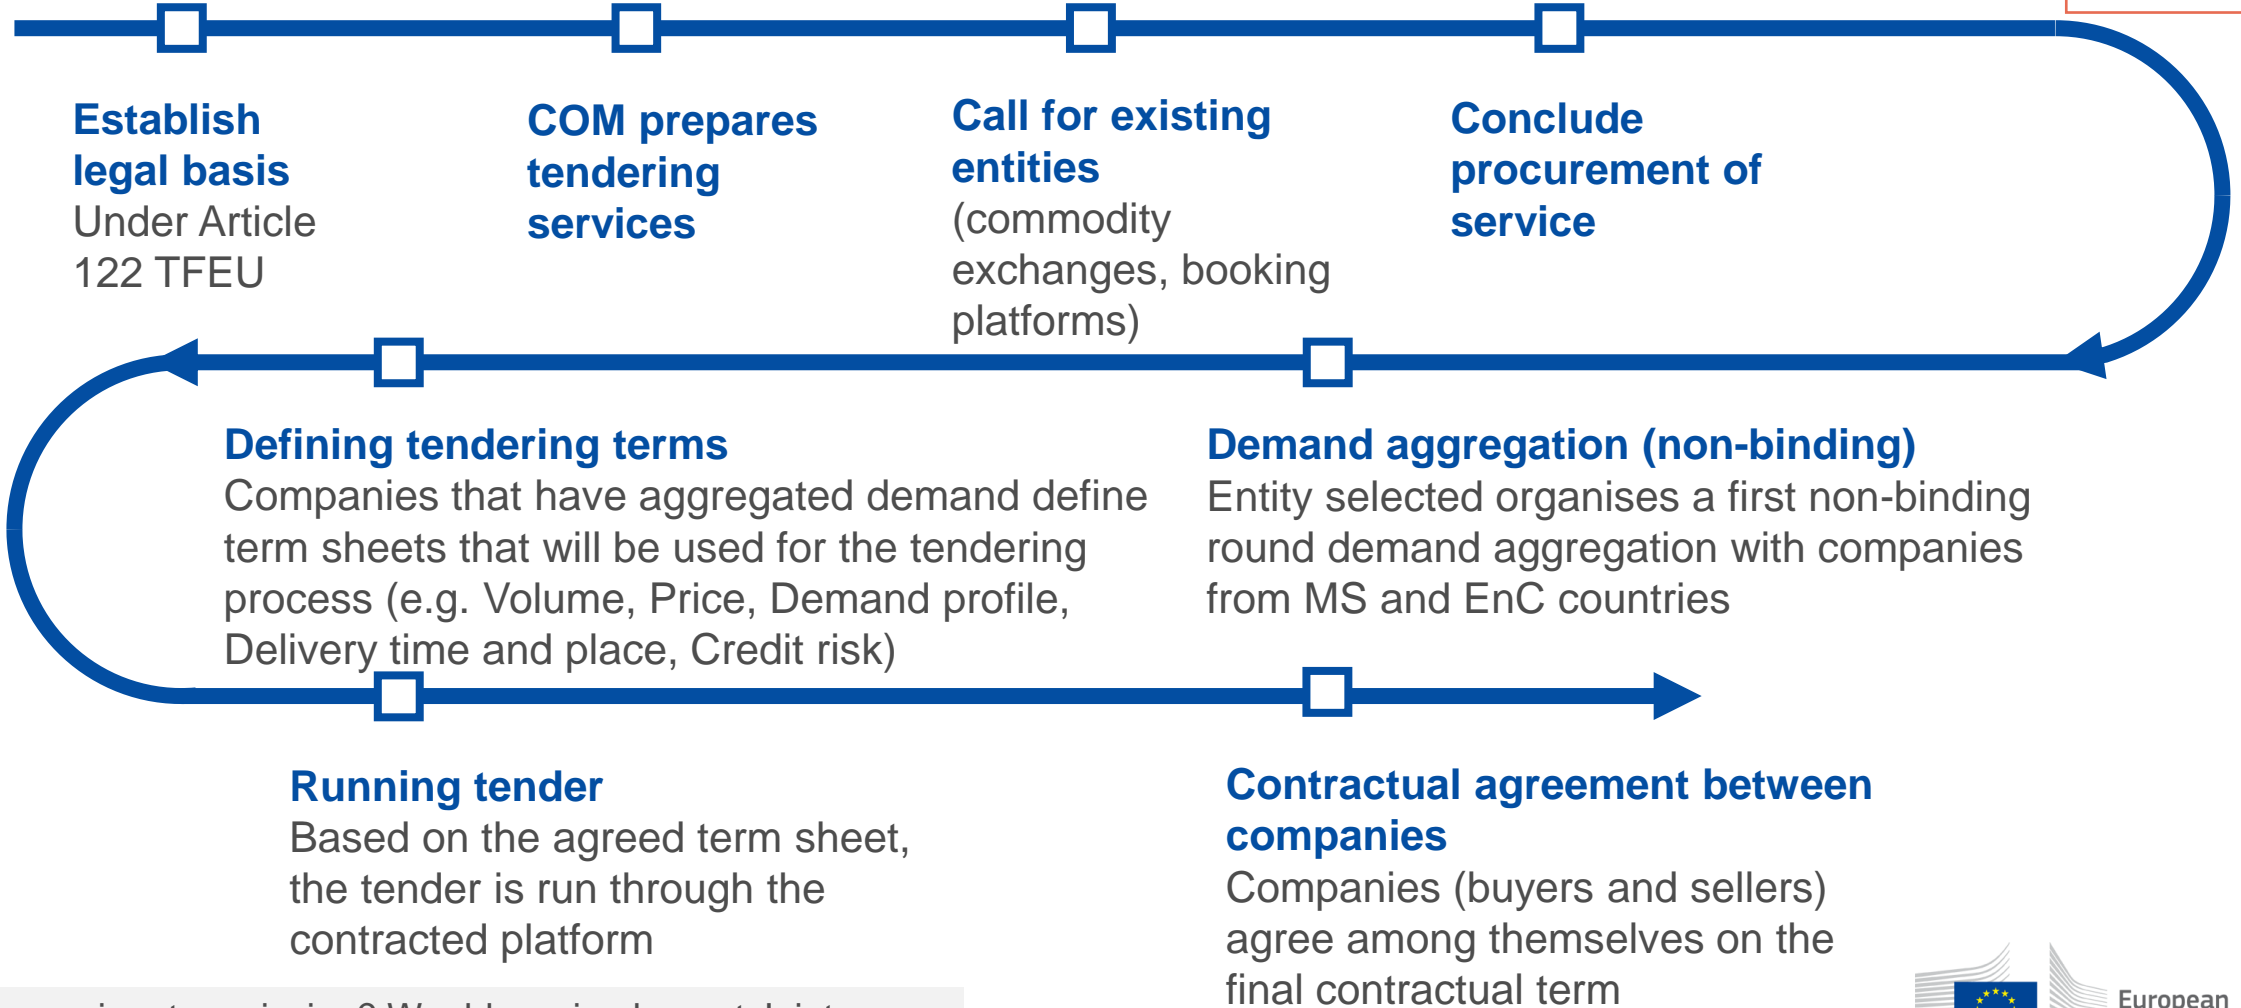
Establish legal basis
Under Article 122 TFEU

COM prepares tendering services

Call for existing entities
(commodity exchanges, booking platforms)

Conclude procurement of service

Defining tendering terms
Companies that have aggregated demand define term sheets that will be used for the tendering process (e.g. Volume, Price, Demand profile, Delivery time and place, Credit risk)

Demand aggregation (non-binding)
Entity selected organises a first non-binding round demand aggregation with companies from MS and EnC countries

Running tender
Based on the agreed term sheet, the tender is run through the contracted platform

Contractual agreement between companies
Companies (buyers and sellers) agree among themselves on the final contractual term

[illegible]

European